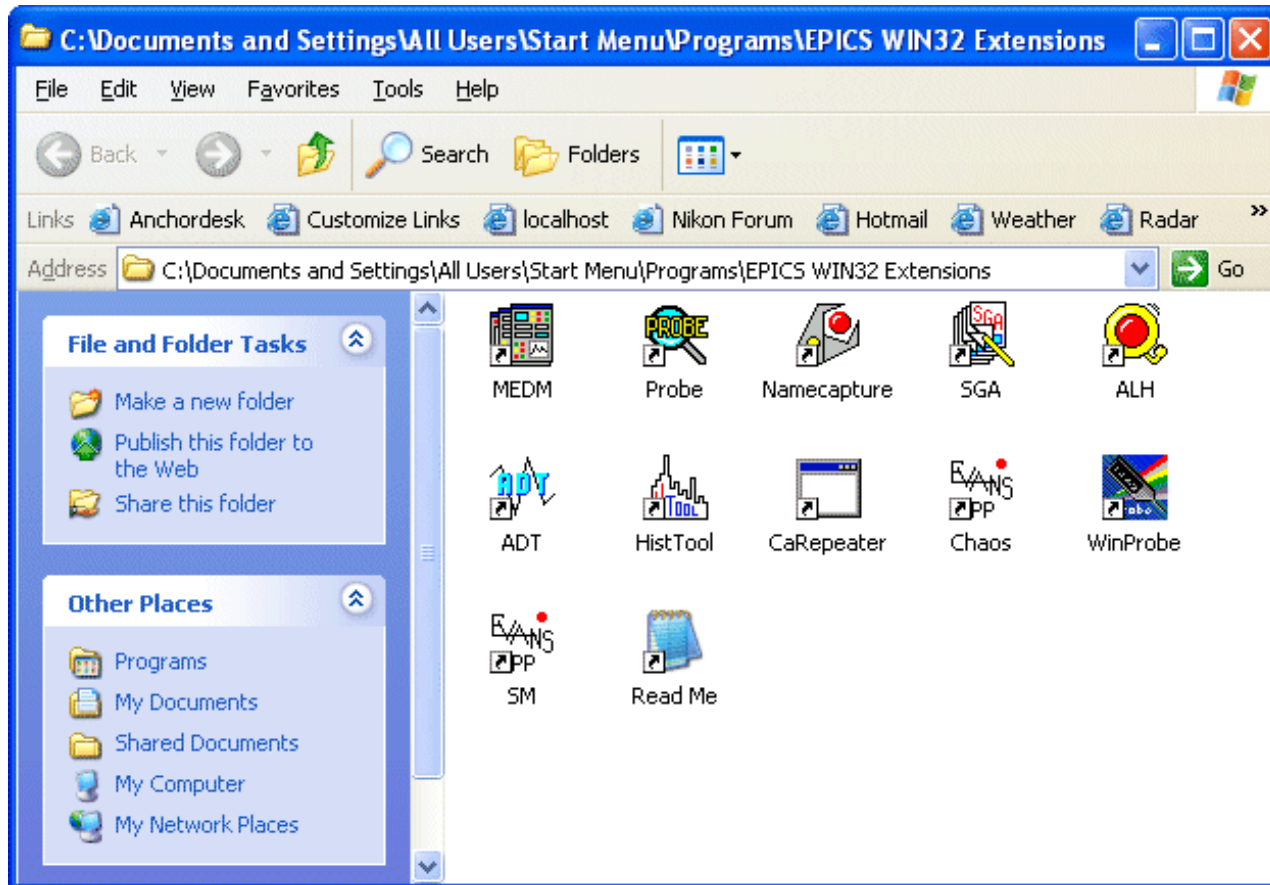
C:\Documents and Settings\All Users\Start Menu\Programs\EPICS WIN32 Extensions

File Edit View Favorites Tools Help

Back Search Folders

Links Anchordesk Customize Links localhost Nikon Forum Hotmail Weather Radar »

Address C:\Documents and Settings\All Users\Start Menu\Programs\EPICS WIN32 Extensions Go

File and Folder Tasks

Make a new folder
Publish this folder to the Web
Share this folder

Other Places

Programs
My Documents
Shared Documents
My Computer
My Network Places

MEDM
Probe
Namecapture
SGA
ALH
ADT
HistTool
CaRepeater
Chaos
WinProbe
SM
Read Me